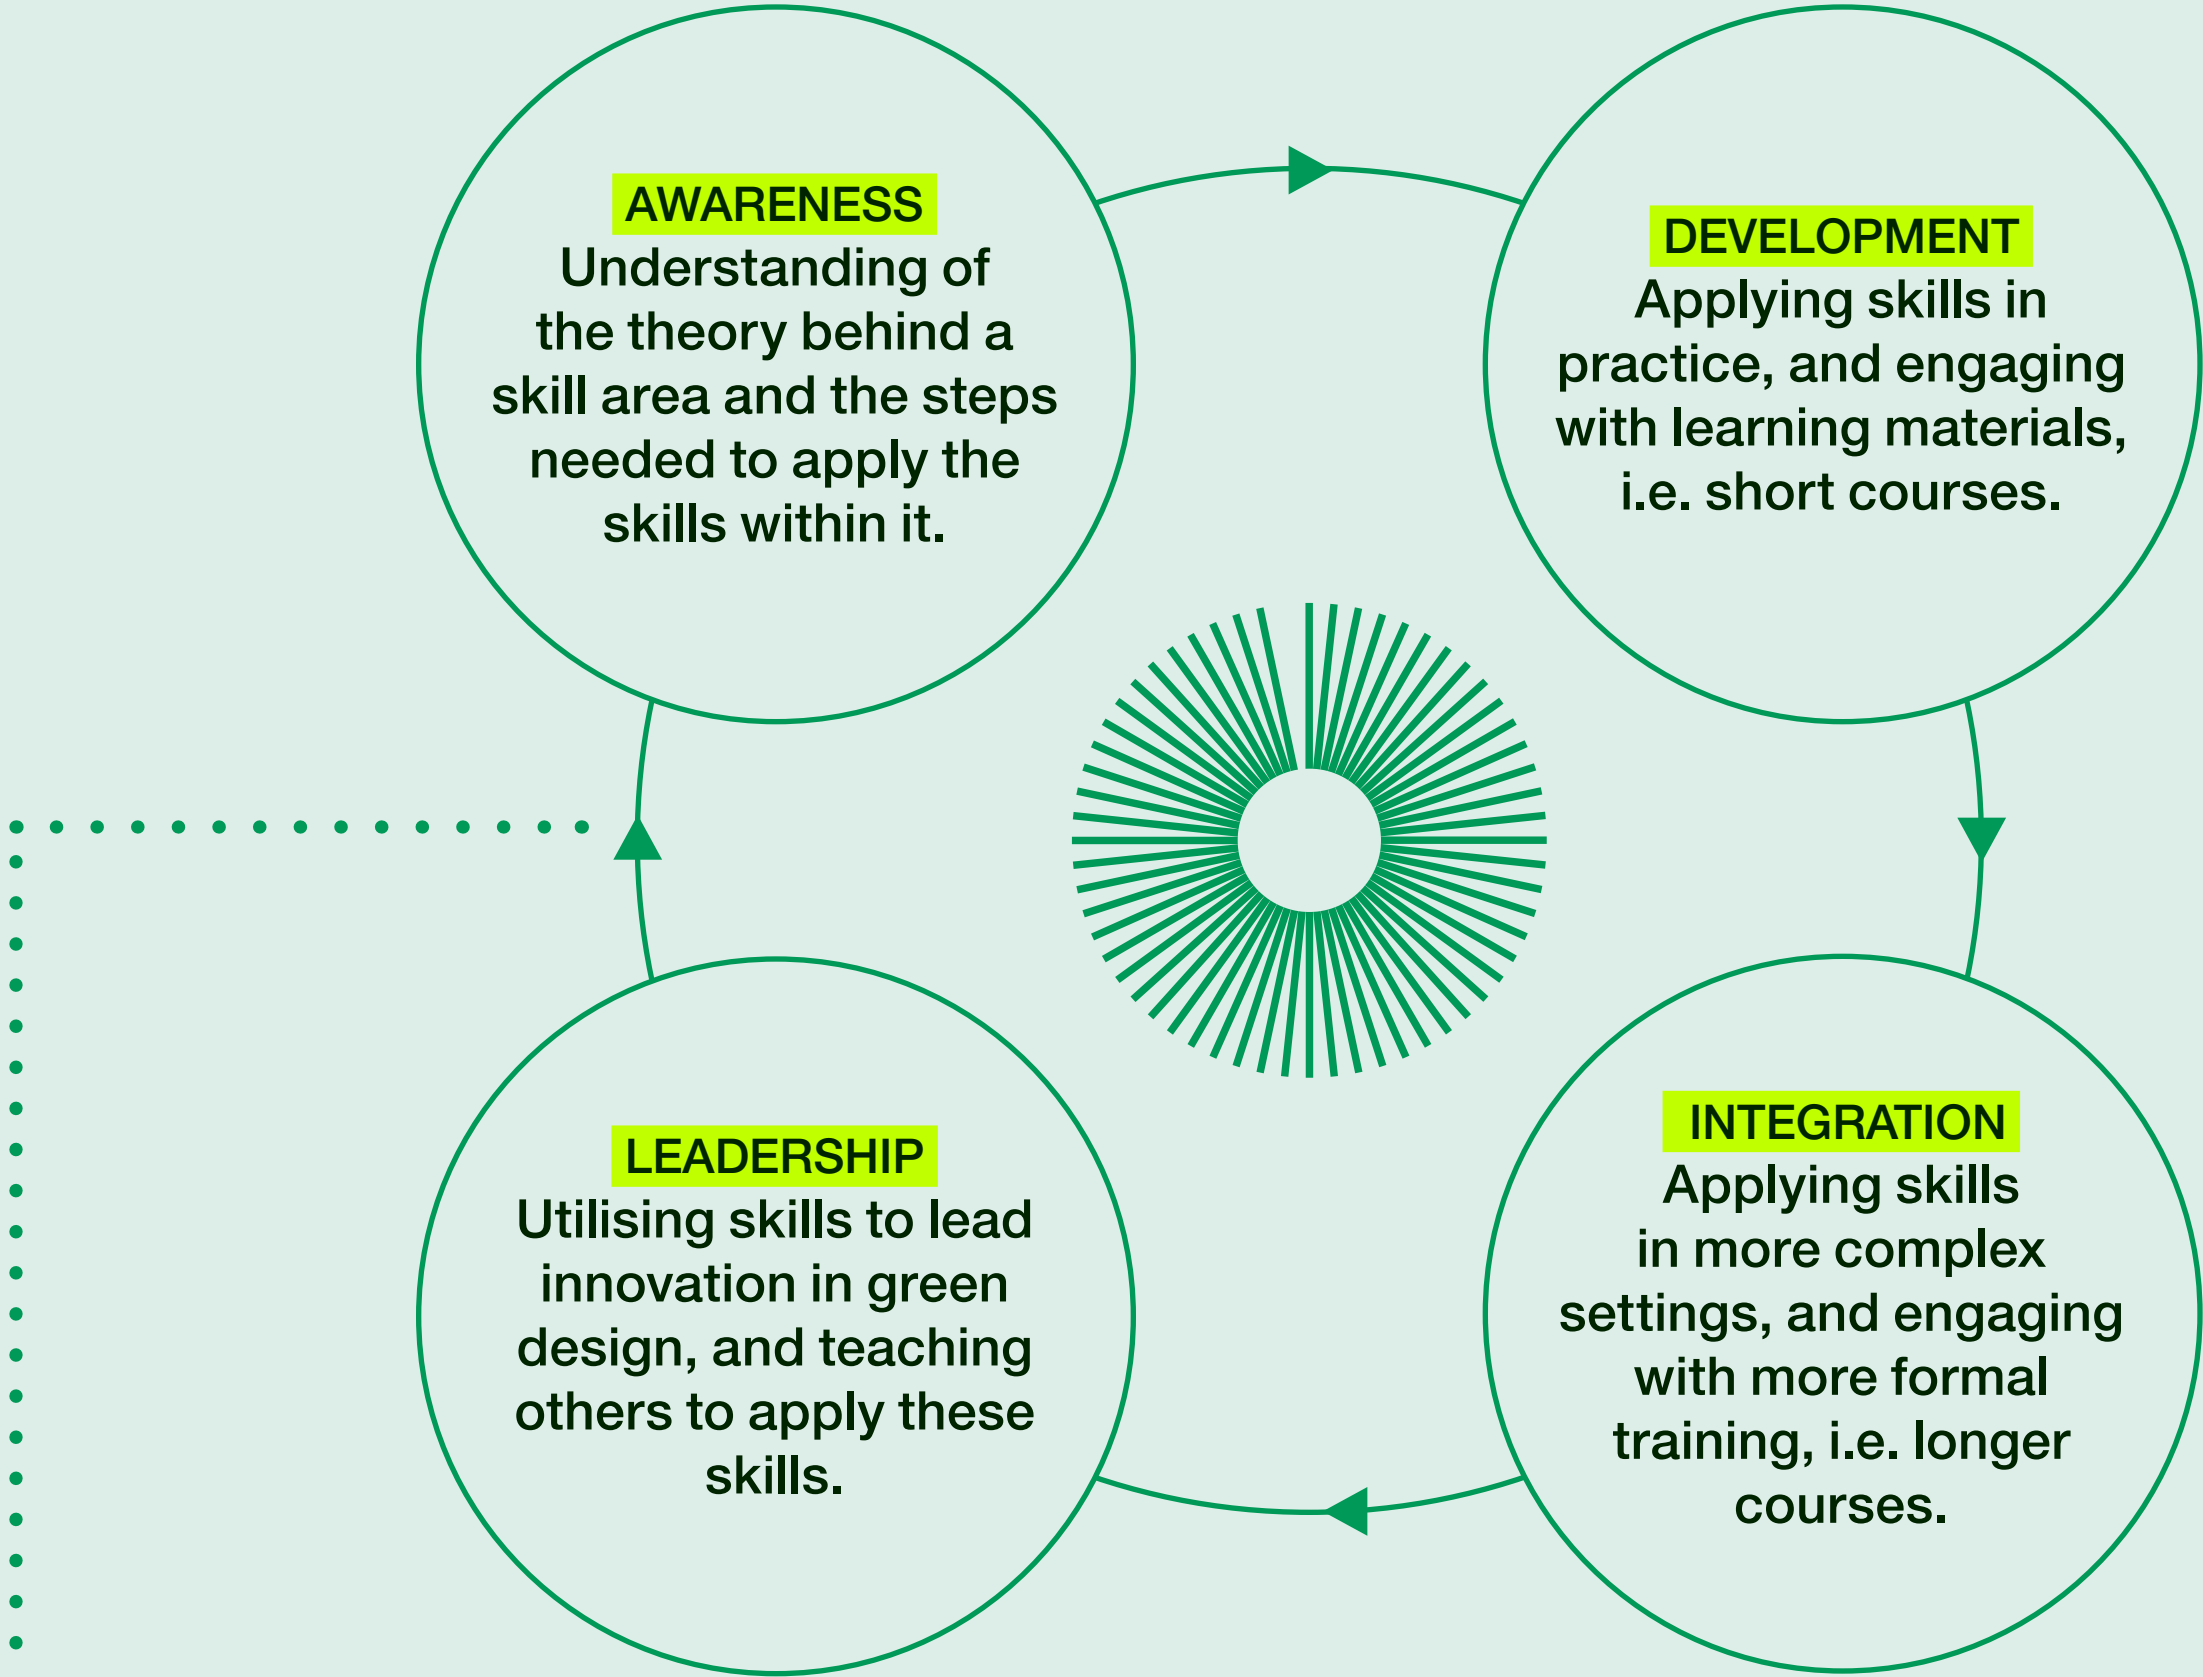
AWARENESS
Understanding of the theory behind a skill area and the steps needed to apply the skills within it.

DEVELOPMENT
Applying skills in practice, and engaging with learning materials, i.e. short courses.

INTEGRATION
Applying skills in more complex settings, and engaging with more formal training, i.e. longer courses.

LEADERSHIP
Utilising skills to lead innovation in green design, and teaching others to apply these skills.